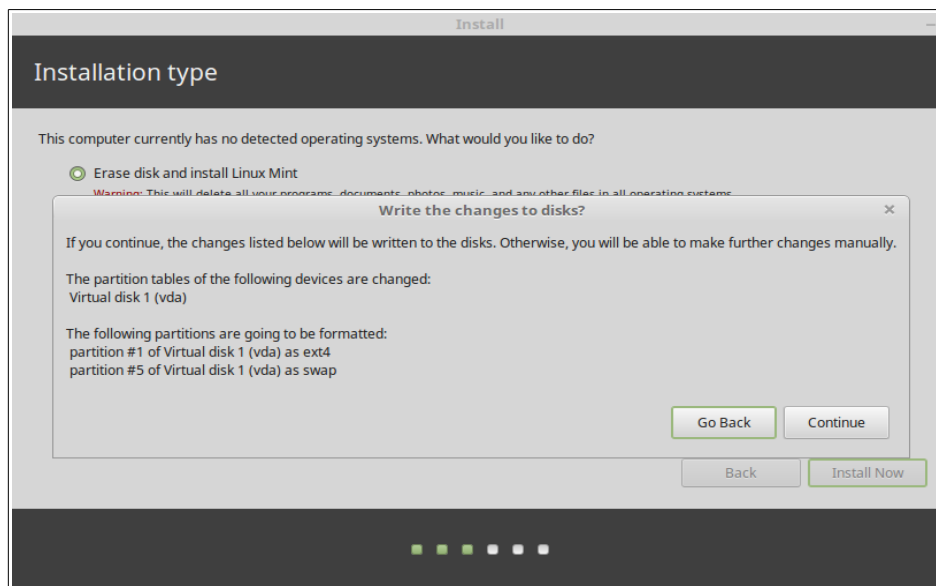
Install

Installation type

This computer currently has no detected operating systems. What would you like to do?

Erase disk and install Linux Mint

Warning: This will delete all your programs, documents, photos, music, and any other files in all operating systems.

Write the changes to disks?

×

If you continue, the changes listed below will be written to the disks. Otherwise, you will be able to make further changes manually.

The partition tables of the following devices are changed:
Virtual disk 1 (vda)

The following partitions are going to be formatted:
partition #1 of Virtual disk 1 (vda) as ext4
partition #5 of Virtual disk 1 (vda) as swap

Go Back

Continue

Back

Install Now